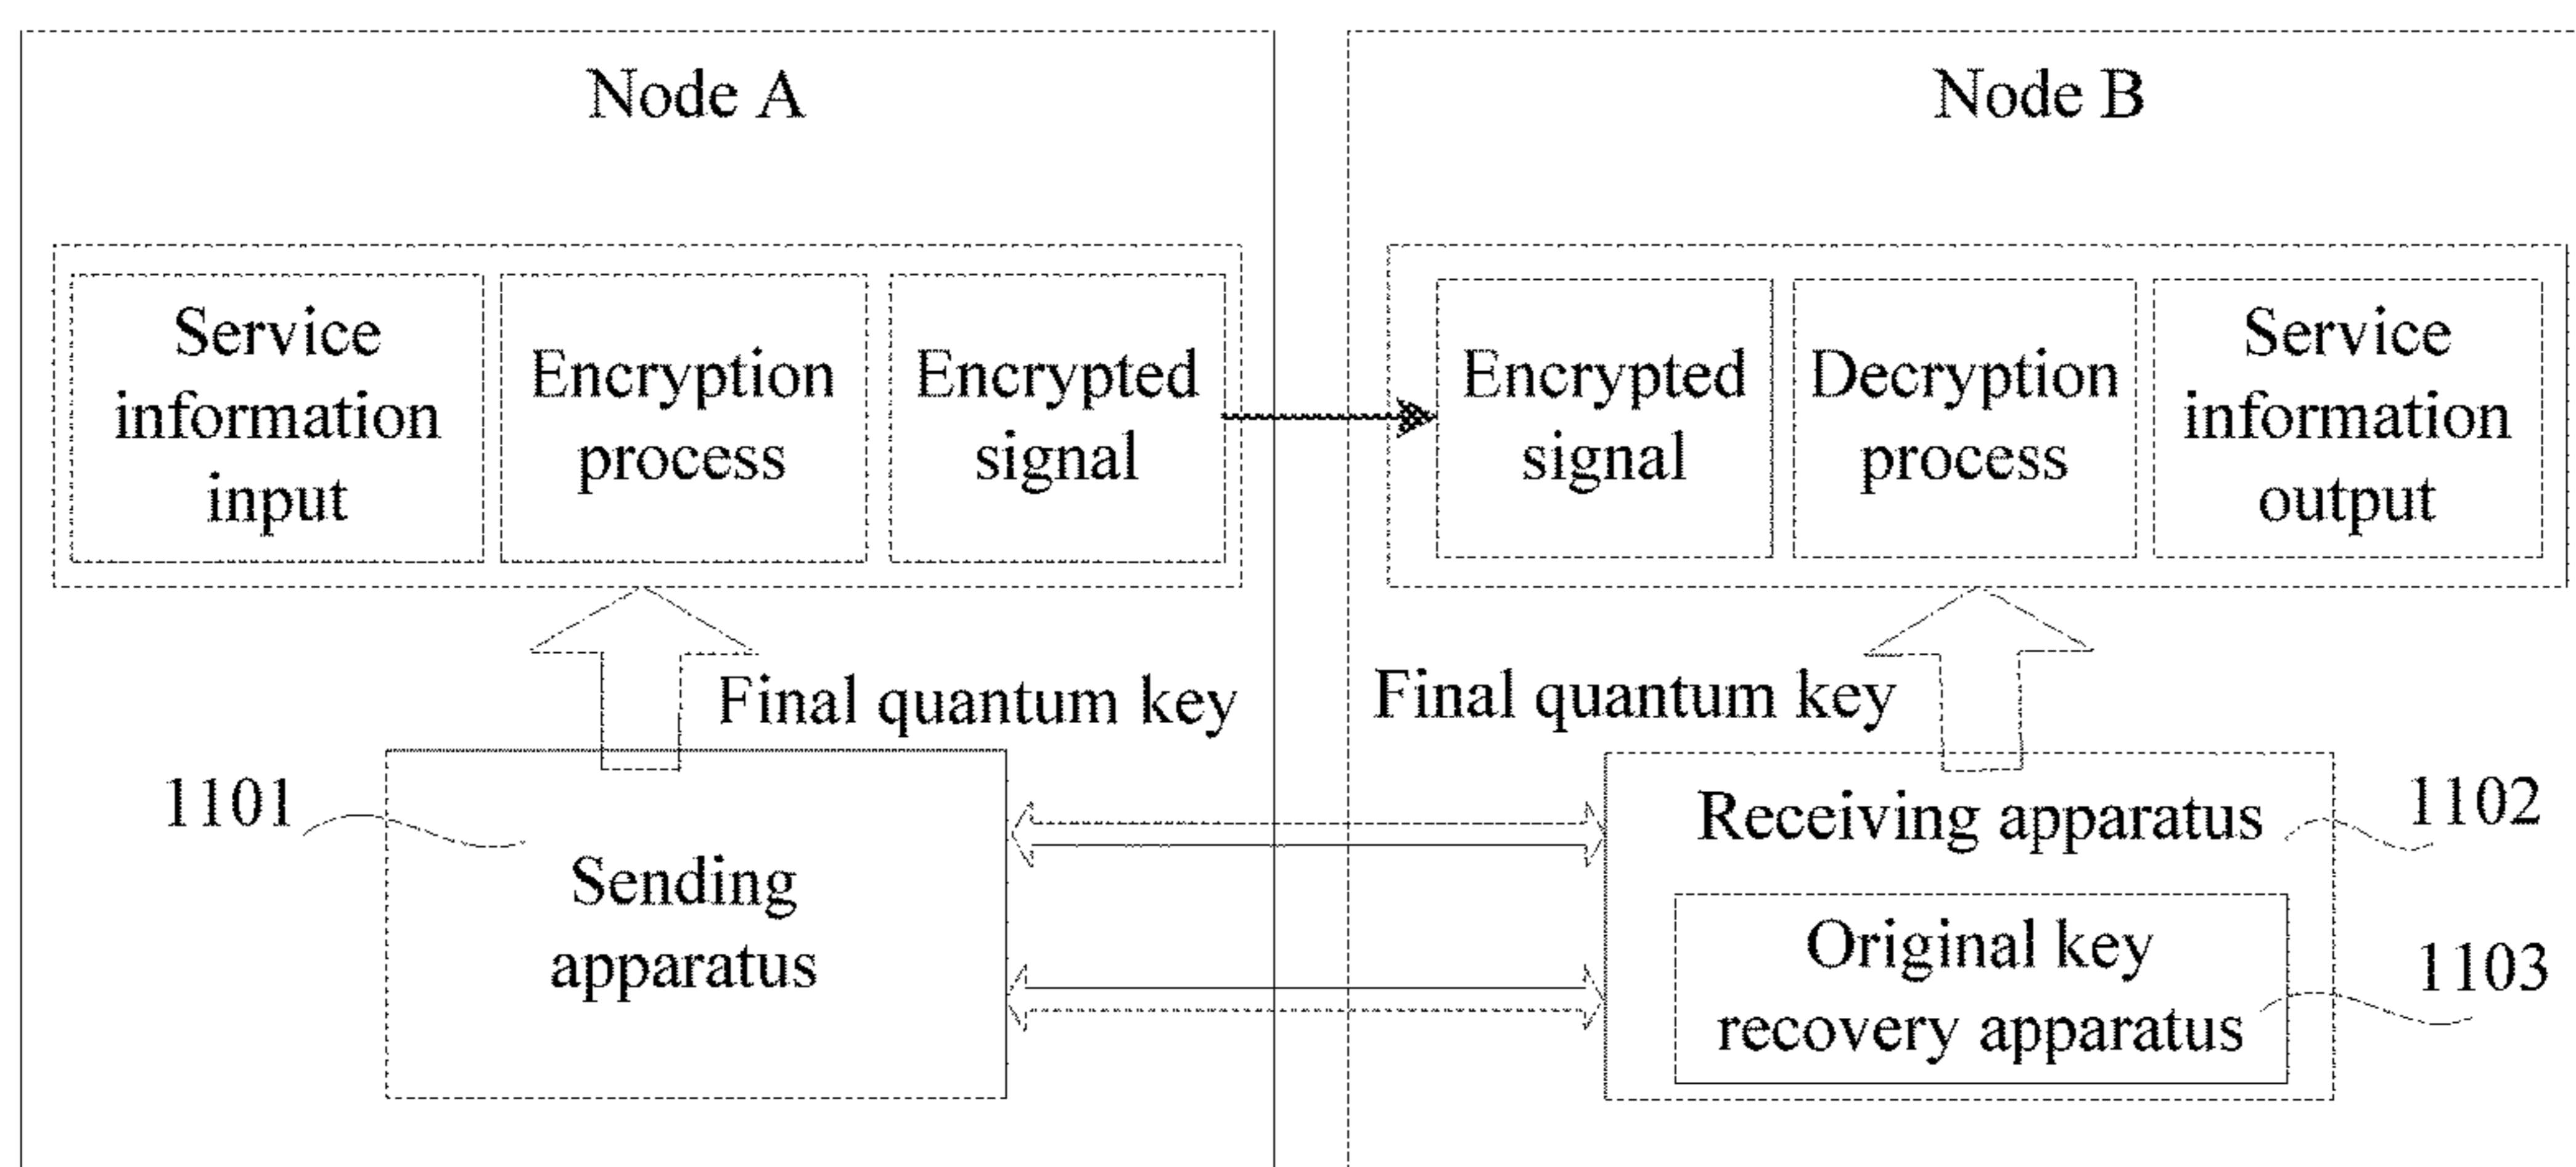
Node A

Node B

Service information input

Encryption process

Encrypted signal

Encrypted signal

Decryption process

Service information output

Final quantum key

Final quantum key

1101

Sending apparatus

Receiving apparatus

1102

Original key recovery apparatus

1103